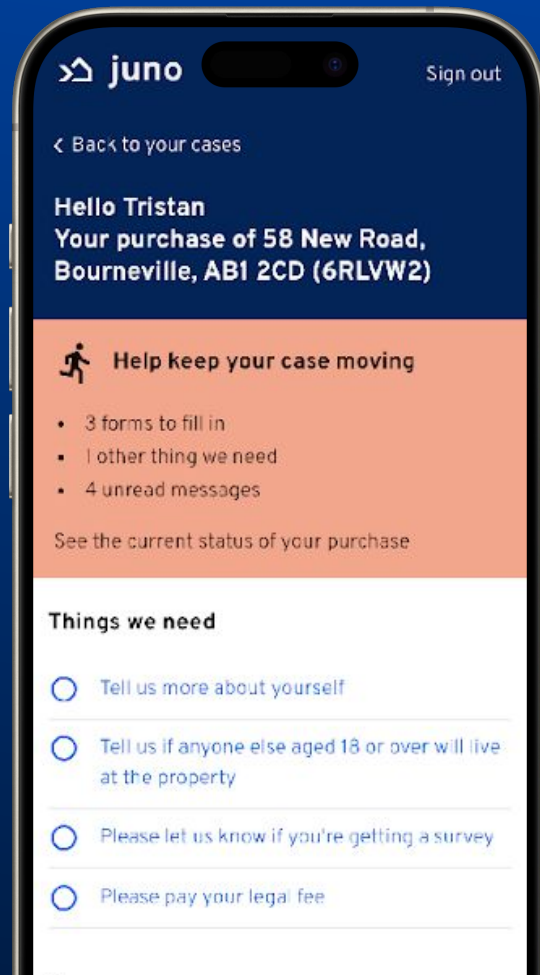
juno

Sign out

< Back to your cases

Hello Tristan
Your purchase of 58 New Road, Bourneville, AB1 2CD (6RLVW2)

Help keep your case moving

- 3 forms to fill in
- 1 other thing we need
- 4 unread messages

See the current status of your purchase

Things we need

Tell us more about yourself

Tell us if anyone else aged 18 or over will live at the property

Please let us know if you're getting a survey

Please pay your legal fee